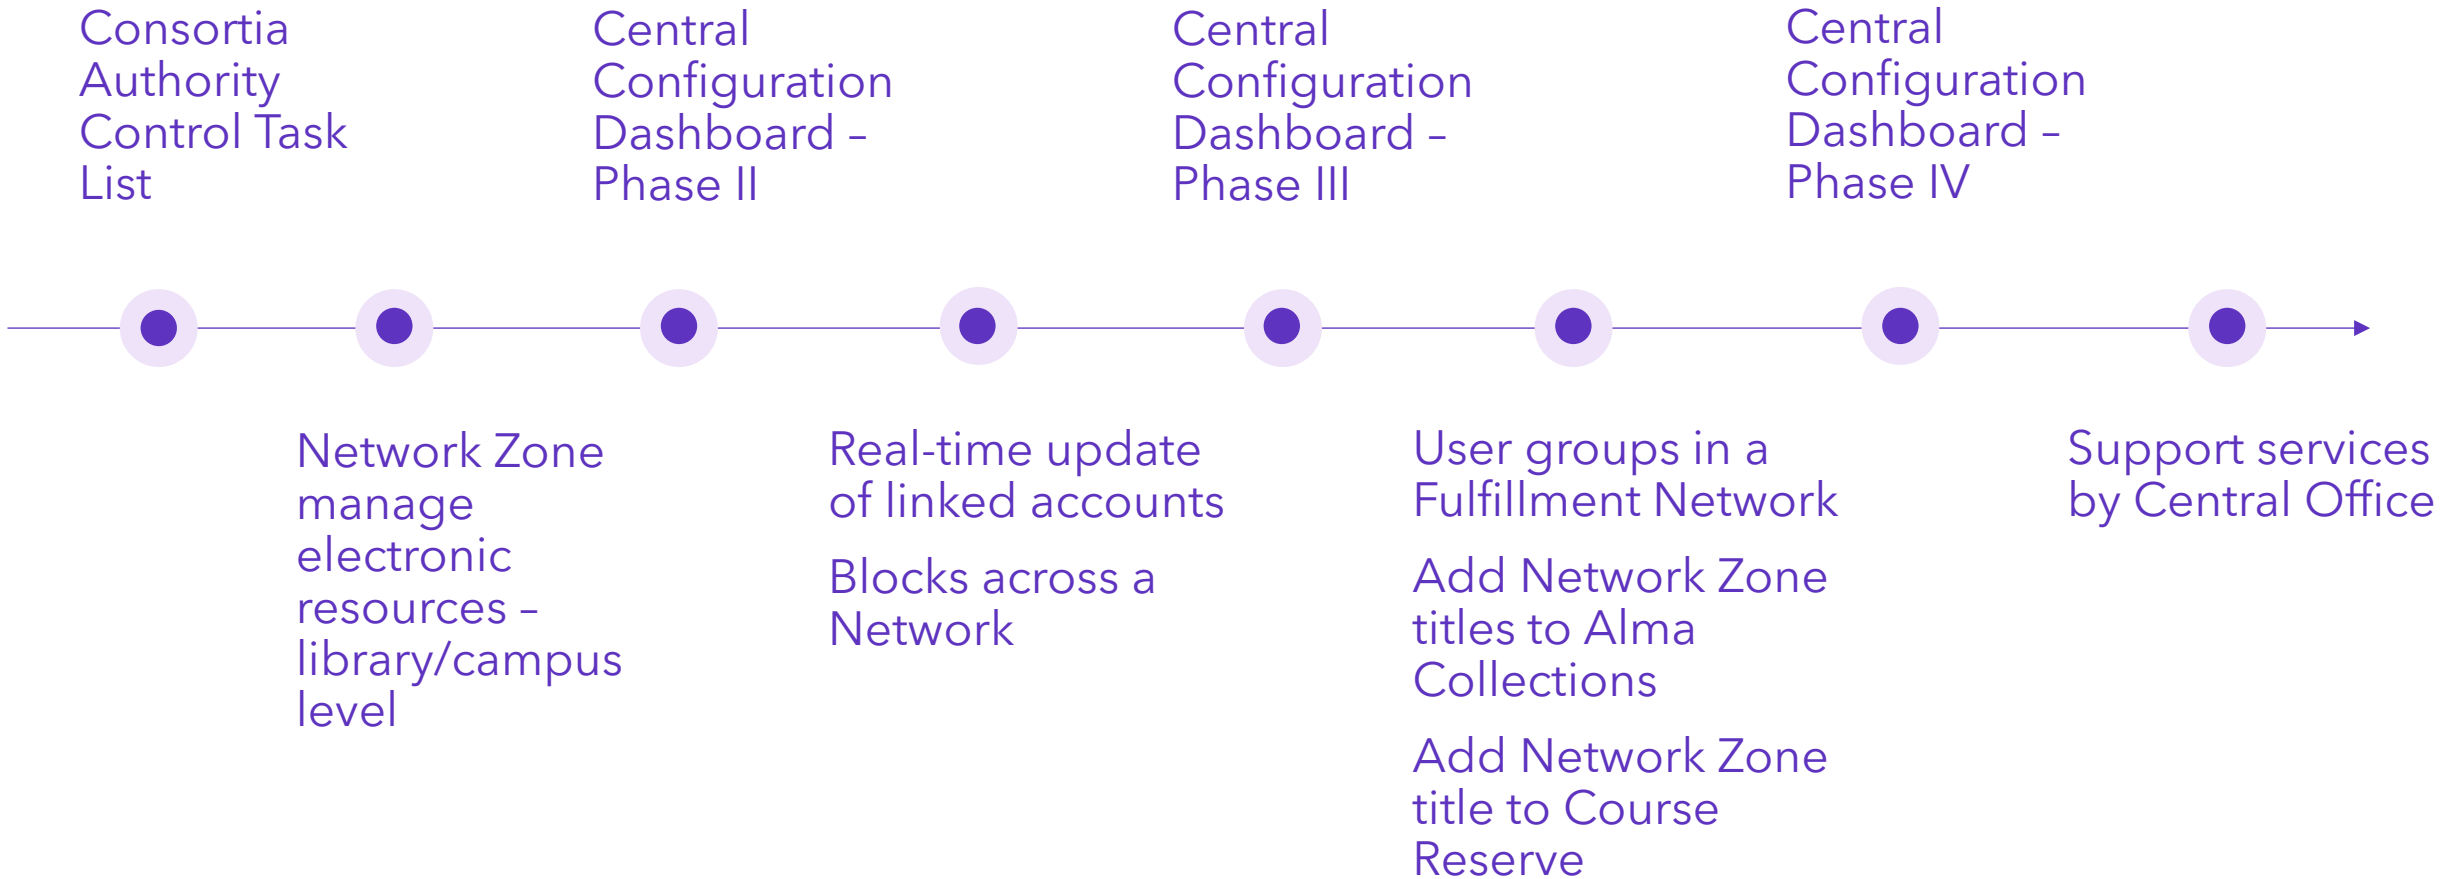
Consortia Authority Control Task List

Network Zone manage electronic resources – library/campus level

Central Configuration Dashboard – Phase II

Real-time update of linked accounts

Blocks across a Network

Central Configuration Dashboard – Phase III

User groups in a Fulfillment Network

Add Network Zone titles to Alma Collections

Add Network Zone title to Course Reserve

Central Configuration Dashboard – Phase IV

Support services by Central Office